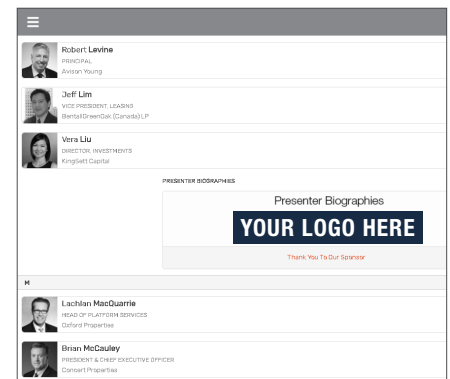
Robert Levine
PRINCIPAL
Avison Young

Jeff Lim
VICE PRESIDENT, LEASING
BentallGreenOak (Canada) LP

Vera Liu
DIRECTOR, INVESTMENTS
KingSett Capital

PRESENTER BIOGRAPHIES

Presenter Biographies

YOUR LOGO HERE

Thank You To Our Sponsor

M

Lachlan MacQuarrie
HEAD OF PLATFORM SERVICES
Oxford Properties

Brian McCauley
PRESIDENT & CHIEF EXECUTIVE OFFICER
Consert Properties